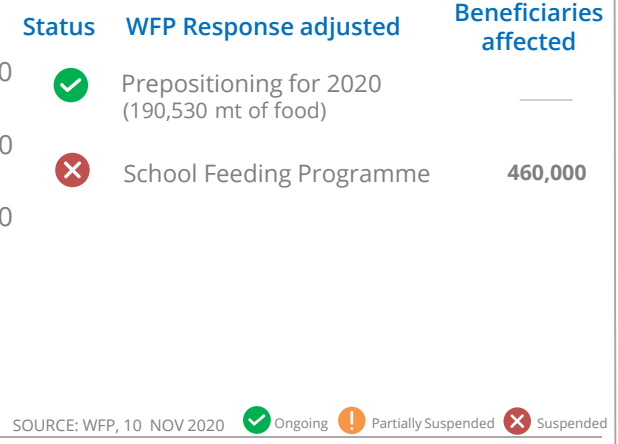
| Status | WFP Response adjusted | Beneficiaries affected |
|---|---|---|
| | Prepositioning for 2020 (190,530 mt of food) | |
| | School Feeding Programme | 460,000 |

SOURCE: WFP, 10 NOV 2020 Ongoing ! Partially Suspended Suspended